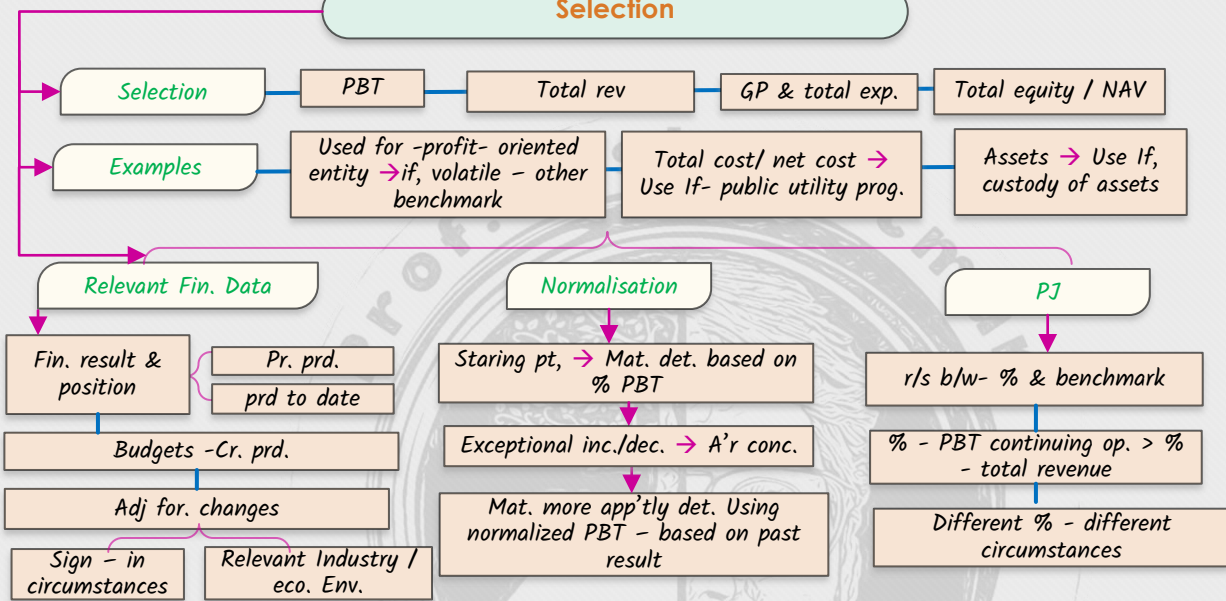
Selection

Selection

PBT

Total rev

GP & total exp.

Total equity / NAV

Examples

Used for -profit- oriented entity →if, volatile – other benchmark

Total cost/ net cost → Use If- public utility prog.

Assets → Use If, custody of assets

Relevant Fin. Data

Fin. result & position

Pr. prd.

prd to date

Budgets -Cr. prd.

Adj for. changes

Sign – in circumstances

Relevant Industry / eco. Env.

Normalisation

Staring pt, → Mat. det. based on % PBT

Exceptional inc./dec. → A'r conc.

Mat. more app'tly det. Using normalized PBT – based on past result

PJ

r/s b/w- % & benchmark

% - PBT continuing op. > % - total revenue

Different % - different circumstances